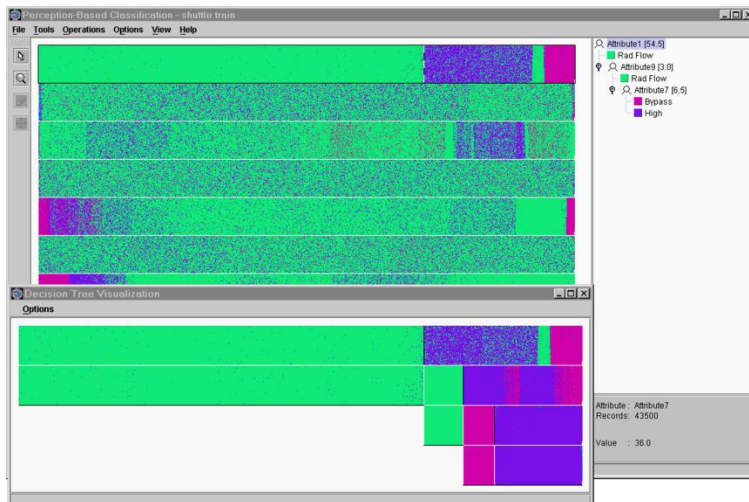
Perception-Based Classification - shuttle.train

File Tools Operations Options View Help

Attribute1 [54.5]
Rad Flow
Attribute9 [3.0]
Rad Flow
Attribute7 [6.5]
Bypass
High

Decision Tree Visualization

Options

Attribute : Attribute7
Records: 43500

Value : 36.0